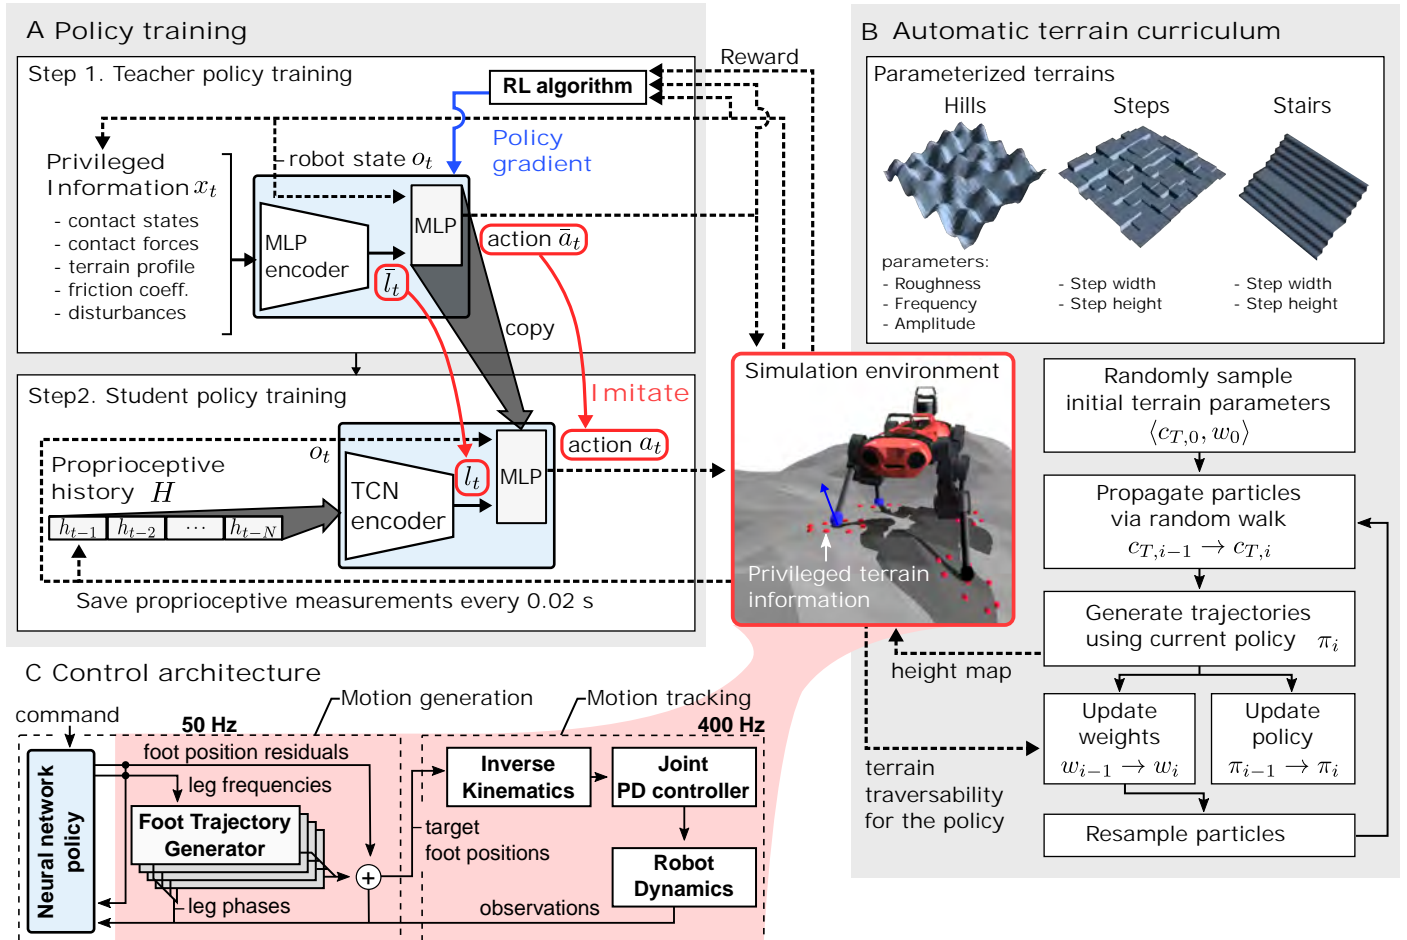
A Policy training

Step 1. Teacher policy training

RL algorithm

Reward

Policy gradient

robot state $o_t$

Privileged Information $x_t$

- contact states
- contact forces
- terrain profile
- friction coeff.
- disturbances

MLP encoder

$\bar{l}_t$

MLP

action $\bar{a}_t$

copy

Step2. Student policy training

Imitate

Proprioceptive history $H$

$o_t$

$h_{t-1}$ $h_{t-2}$ $\cdots$ $h_{t-N}$

TCN encoder

$l_t$

MLP

action $a_t$

Save proprioceptive measurements every 0.02 s

B Automatic terrain curriculum

Parameterized terrains

Hills

Steps

Stairs

parameters:
- Roughness
- Frequency
- Amplitude

- Step width
- Step height

- Step width
- Step height

Simulation environment

Privileged terrain information

Randomly sample initial terrain parameters $\langle c_{T,0}, w_0 \rangle$

Propagate particles via random walk $c_{T,i-1} \rightarrow c_{T,i}$

Generate trajectories using current policy $\pi_i$

height map

Update weights $w_{i-1} \rightarrow w_i$

Update policy $\pi_{i-1} \rightarrow \pi_i$

terrain traversability for the policy

Resample particles

C Control architecture

command

Motion generation

50 Hz

Motion tracking

400 Hz

Neural network policy

foot position residuals

leg frequencies

Foot Trajectory Generator

leg phases

Inverse Kinematics

Joint PD controller

target foot positions

Robot Dynamics

observations